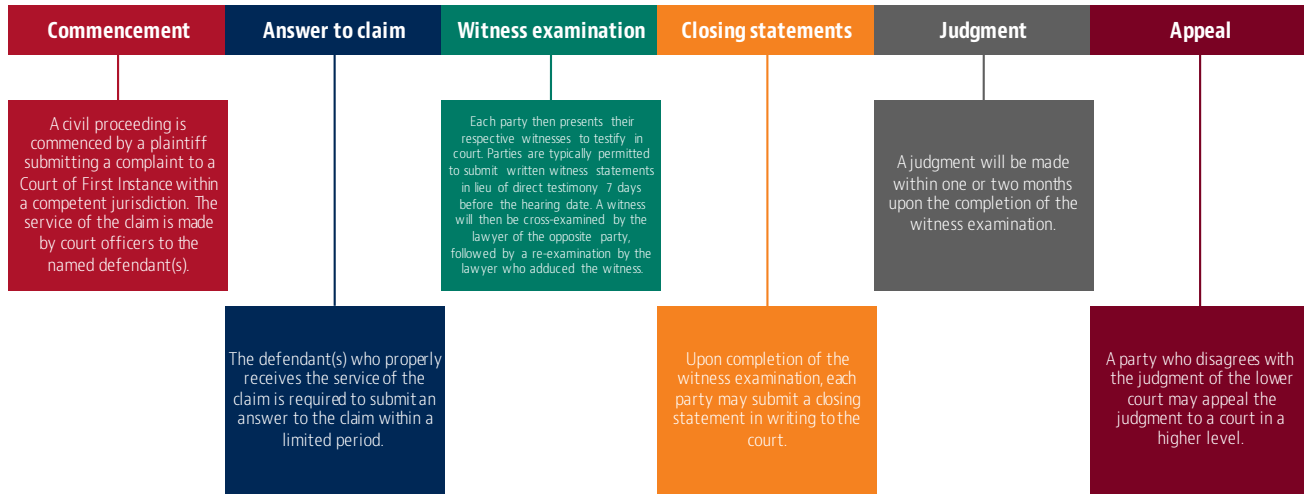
Commencement

A civil proceeding is commenced by a plaintiff submitting a complaint to a Court of First Instance within a competent jurisdiction. The service of the claim is made by court officers to the named defendant(s).

Answer to claim

The defendant(s) who properly receives the service of the claim is required to submit an answer to the claim within a limited period.

Witness examination

Each party then presents their respective witnesses to testify in court. Parties are typically permitted to submit written witness statements in lieu of direct testimony 7 days before the hearing date. A witness will then be cross-examined by the lawyer of the opposite party, followed by a re-examination by the lawyer who adduced the witness.

Closing statements

Upon completion of the witness examination, each party may submit a closing statement in writing to the court.

Judgment

A judgment will be made within one or two months upon the completion of the witness examination.

Appeal

A party who disagrees with the judgment of the lower court may appeal the judgment to a court in a higher level.